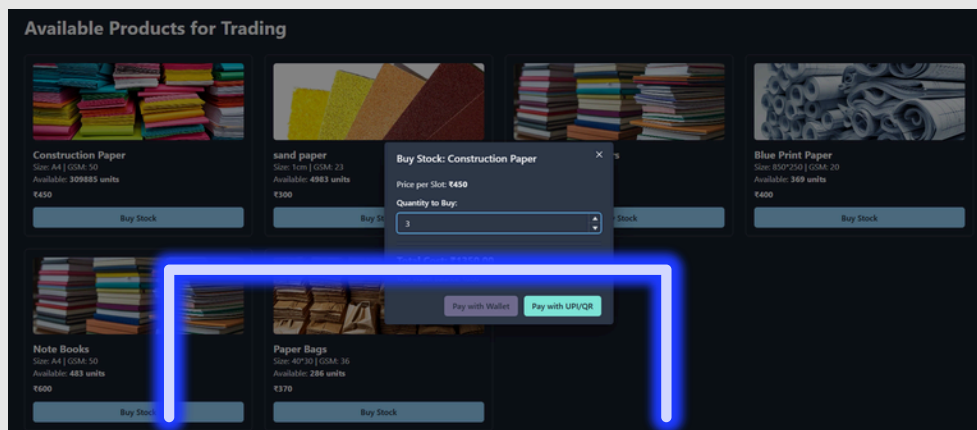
Available Products for Trading

Construction Paper
Size: A4 | GSM: 50
Available: 309885 units
₹450
Buy Stock

sand paper
Size: 1cm | GSM: 23
Available: 4983 units
₹300
Buy Stock

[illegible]rs
Buy Stock

Blue Print Paper
Size: 850*250 | GSM: 20
Available: 369 units
₹400
Buy Stock

Buy Stock: Construction Paper
×
Price per Slot: ₹450
Quantity to Buy:
3
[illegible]
Pay with Wallet
Pay with UPI/QR

Note Books
Size: A4 | GSM: 50
Available: 483 units
₹600
Buy Stock

Paper Bags
Size: 40*30 | GSM: 36
Available: 286 units
₹370
Buy Stock